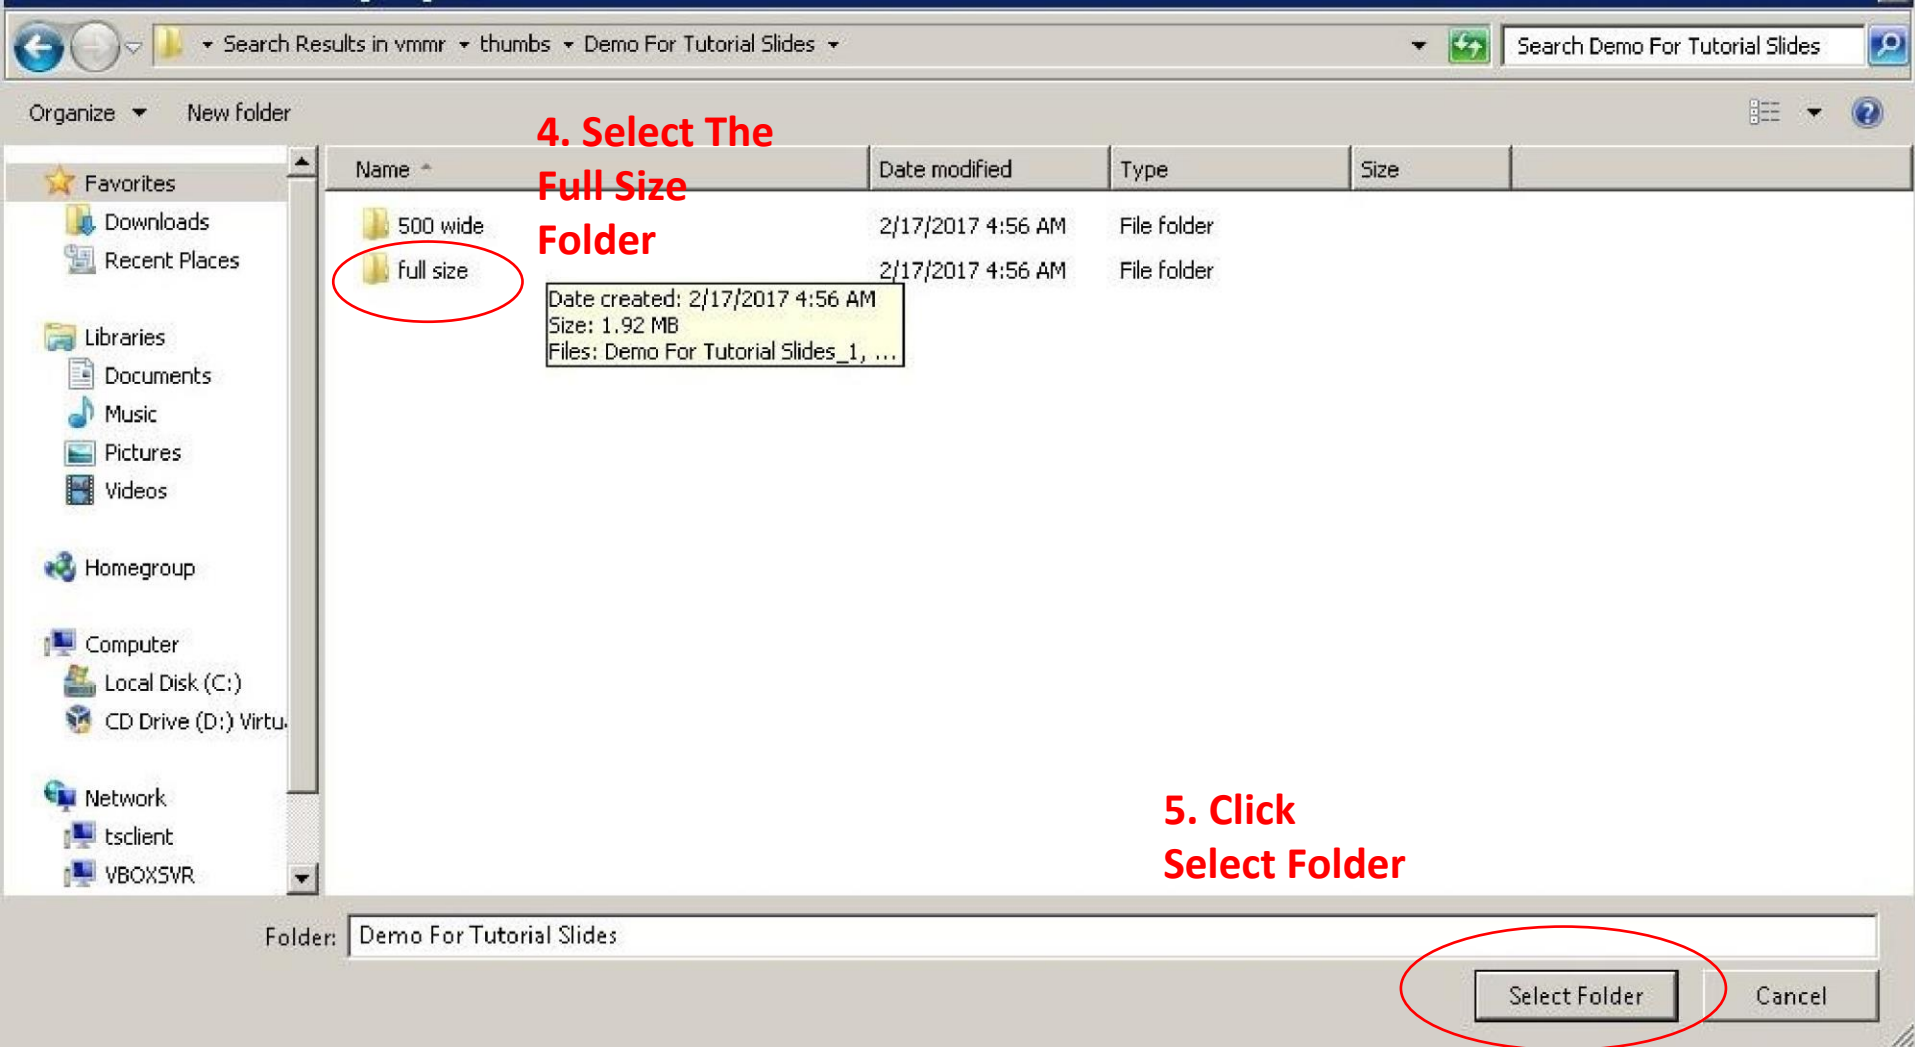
Search Results in vmmr ▸ thumbs ▸ Demo For Tutorial Slides ▸

Search Demo For Tutorial Slides

Organize ▾ New folder

4. Select The Full Size Folder

Favorites
Downloads
Recent Places

Libraries
Documents
Music
Pictures
Videos

Homegroup

Computer
Local Disk (C:)
CD Drive (D:) Virtu

Network
tsclient
VBOXSVR

| Name | Date modified | Type | Size |
|---|---|---|---|
| 500 wide | 2/17/2017 4:56 AM | File folder | |
| full size | 2/17/2017 4:56 AM | File folder | |

Date created: 2/17/2017 4:56 AM
Size: 1.92 MB
Files: Demo For Tutorial Slides_1, ...

5. Click Select Folder

Folder: Demo For Tutorial Slides

Select Folder
Cancel